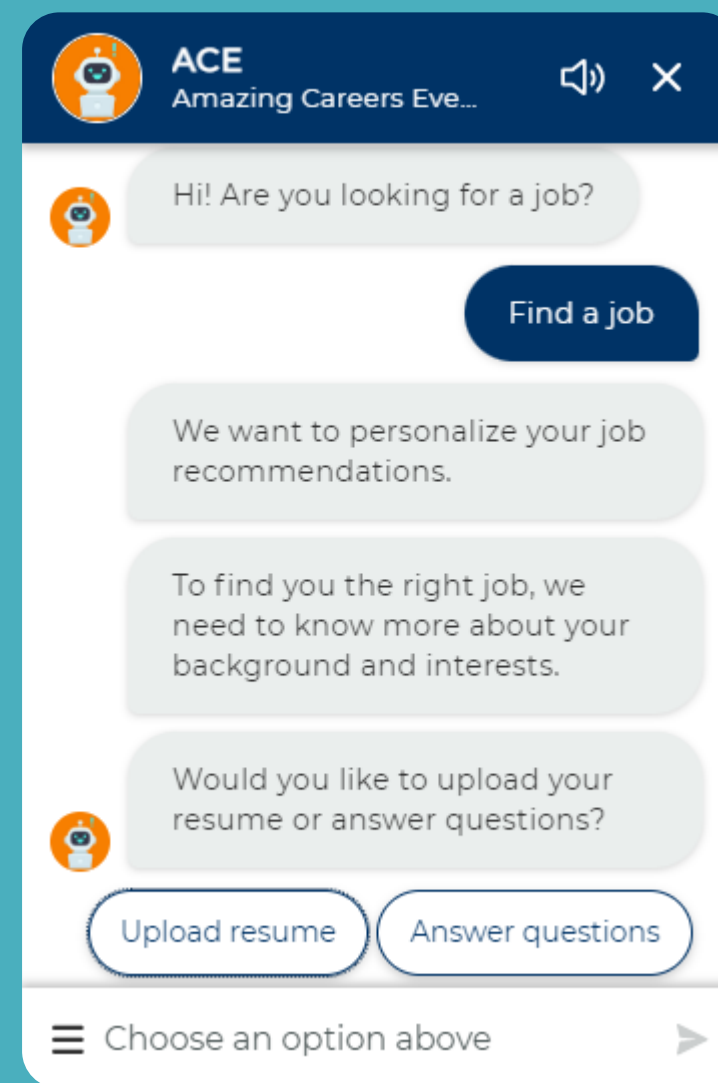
ACE
Amazing Careers Eve...

Hi! Are you looking for a job?

Find a job

We want to personalize your job recommendations.

To find you the right job, we need to know more about your background and interests.

Would you like to upload your resume or answer questions?

Upload resume

Answer questions

Choose an option above